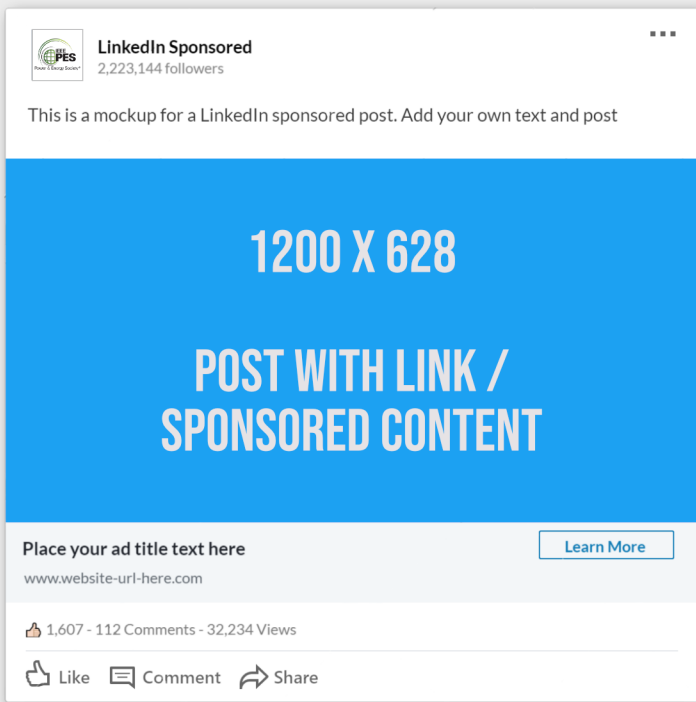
IEEE PES Power & Energy Society

LinkedIn Sponsored
2,223,144 followers

...

This is a mockup for a LinkedIn sponsored post. Add your own text and post

1200 X 628

POST WITH LINK / SPONSORED CONTENT

Place your ad title text here
www.website-url-here.com

Learn More

1,607 - 112 Comments - 32,234 Views

Like Comment Share